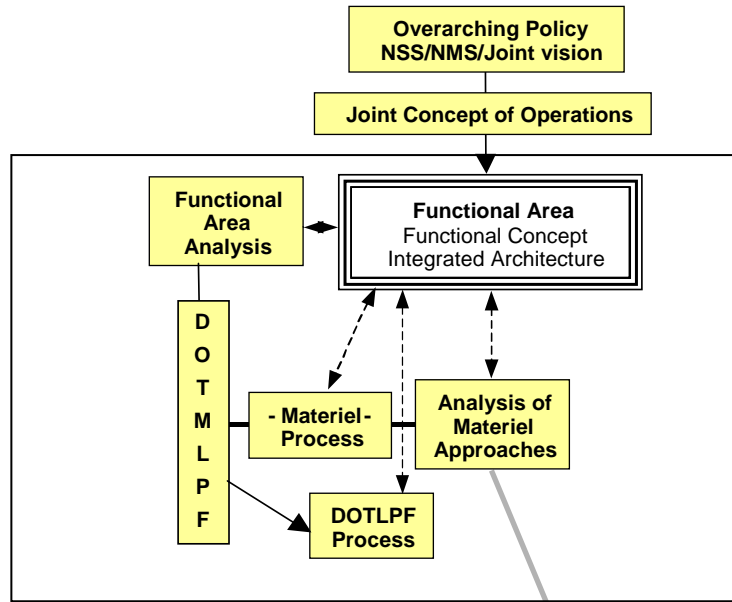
Overarching Policy
NSS/NMS/Joint vision

Joint Concept of Operations

Functional Area Analysis

Functional Area
Functional Concept
Integrated Architecture

D
O
T
M
L
P
F

- Materiel - Process

Analysis of Materiel Approaches

DOTLPF Process